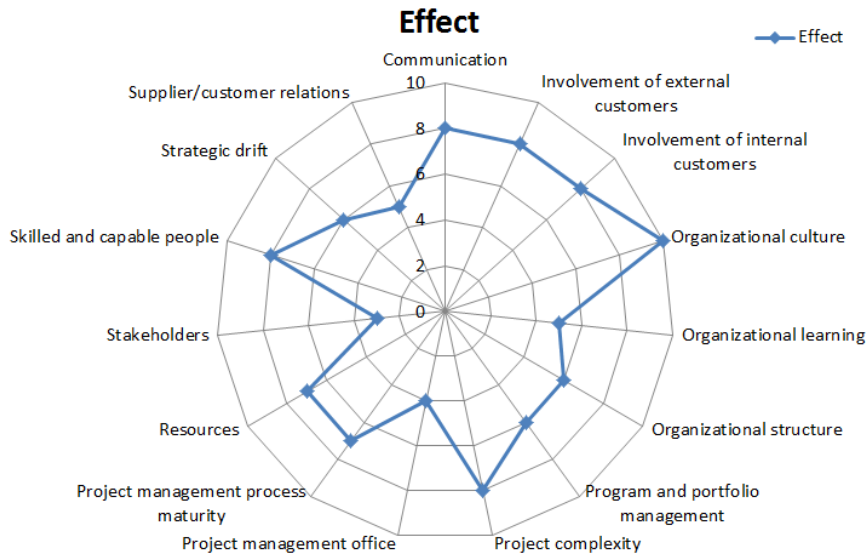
Effect

Effect

Communication

10
8
6
4
2
0

Involvement of external customers

Involvement of internal customers

Organizational culture

Organizational learning

Organizational structure

Program and portfolio management

Project complexity

Project management office

Project management process maturity

Resources

Stakeholders

Skilled and capable people

Strategic drift

Supplier/customer relations